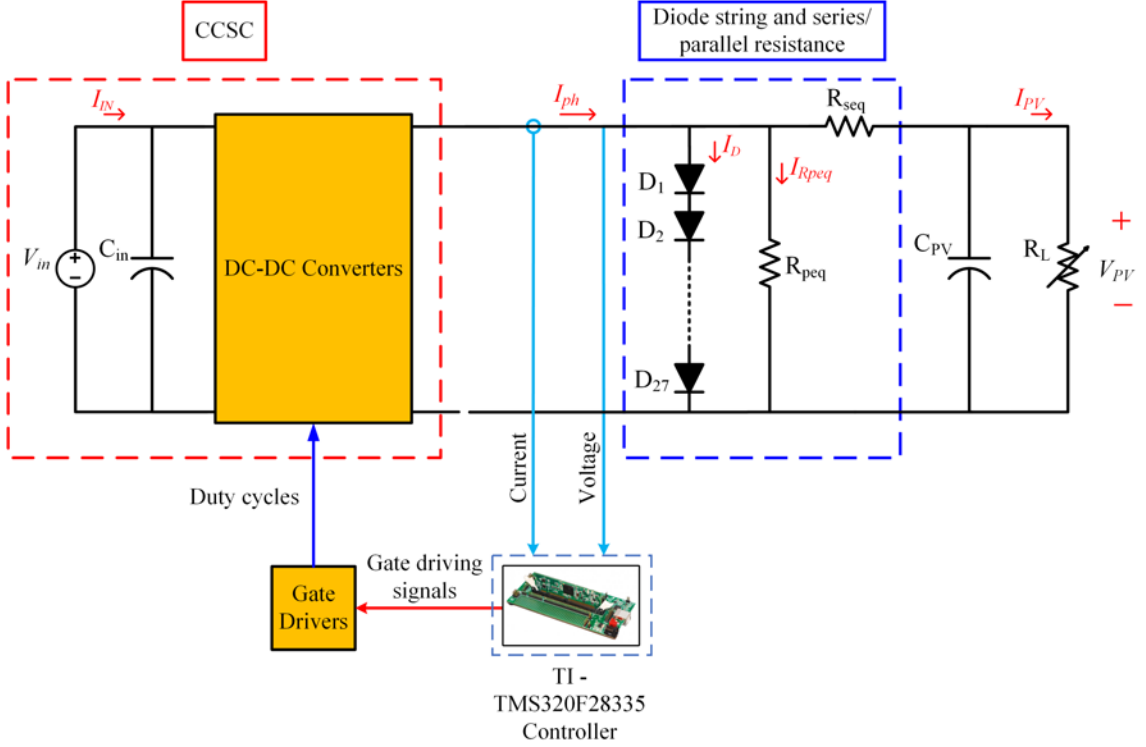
CCSC

Diode string and series/ parallel resistance

$I_{IN}$

$I_{ph}$

$R_{seq}$

$I_{PV}$

$I_D$

$I_{Rpeq}$

$D_1$

$D_2$

$D_{27}$

$R_{peq}$

$V_{in}$

$C_{in}$

DC-DC Converters

$C_{PV}$

$R_L$

+

$V_{PV}$

−

Current

Voltage

Duty cycles

Gate driving signals

Gate Drivers

TI - TMS320F28335 Controller